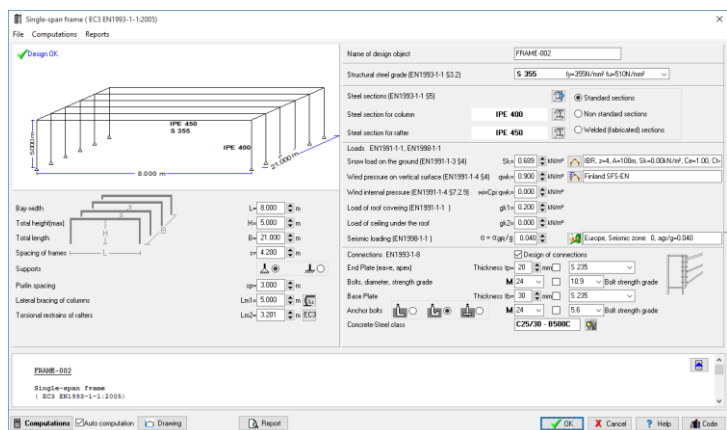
Single-span frame ( EC3 EN1993-1-1:2005)

File Computations Reports

Design OK

IPE 450
S 355
IPE 400
5.000 m
21.000 m
8.000 m

Bay width L= 8.000 m
Total height(max) H= 5.000 m
Total length B= 21.000 m
Spacing of frames s= 4.200 m
Supports
Purlin spacing sp= 3.000 m
Lateral bracing of columns Lm1= 5.000 m
Torsional restrains of rafters Lm2= 3.201 m EC3

Name of design object FRAME-002
Structural steel grade (EN1993-1-1 §3.2) S 355 fy=355N/mm² fu=510N/mm²

Steel sections (EN1993-1-1 §5)
Standard sections
Steel section for column IPE 400
Non standard sections
Steel section for rafter IPE 450
Welded (fabricated) sections

Loads EN1991-1-1, EN1998-1-1
Snow load on the ground (EN1991-1-3 §4) Sk= 0.699 kN/m² IBR, z=4, A=100m, Sk=0.00kN/m², Ce=1.00, Ct
Wind pressure on vertical surface (EN1991-1-4 §4) qwk= 0.900 kN/m² Finland SFS-EN
Wind internal pressure (EN1991-1-4 §7.2.9) wi=Cpi qwk= 0.000 kN/m²
Load of roof covering (EN1991-1-1 ) gk1= 0.200 kN/m²
Load of ceiling under the roof gk2= 0.000 kN/m²
Seismic loading (EN1998-1-1 ) α = a_g/g 0.040 Europe, Seismic zone: 0, ag/g=0.040

Connections: EN1993-1-8 Design of connections
End Plate (eave, apex) Thickness tp= 20 mm S 235
Bolts, diameter, strength grade M 24 10.9 Bolt strength grade
Base Plate Thickness tb= 30 mm S 235
Anchor bolts M 24 5.6 Bolt strength grade
Concrete-Steel class C25/30 - B500C

FRAME-002

Single-span frame
( EC3 EN1993-1-1:2005)

Computations Auto computation Drawing Report OK Cancel Help Code